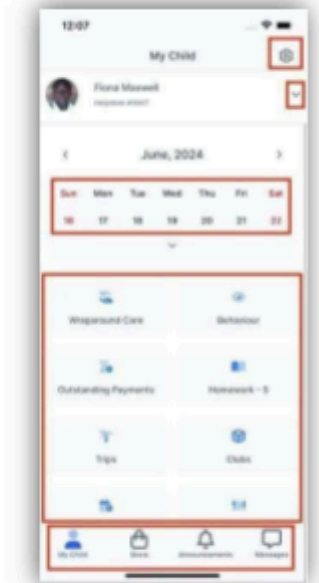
12:07

My Child

Fiona Maxwell
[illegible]

June, 2024

| Sun | Mon | Tue | Wed | Thu | Fri | Sat |
|---|---|---|---|---|---|---|
| 16 | 17 | 18 | 19 | 20 | 21 | 22 |

Wraparound Care
Behaviour
Outstanding Payments
Homework - 5
Trips
Clubs

My Child
Store
Announcements
Messages